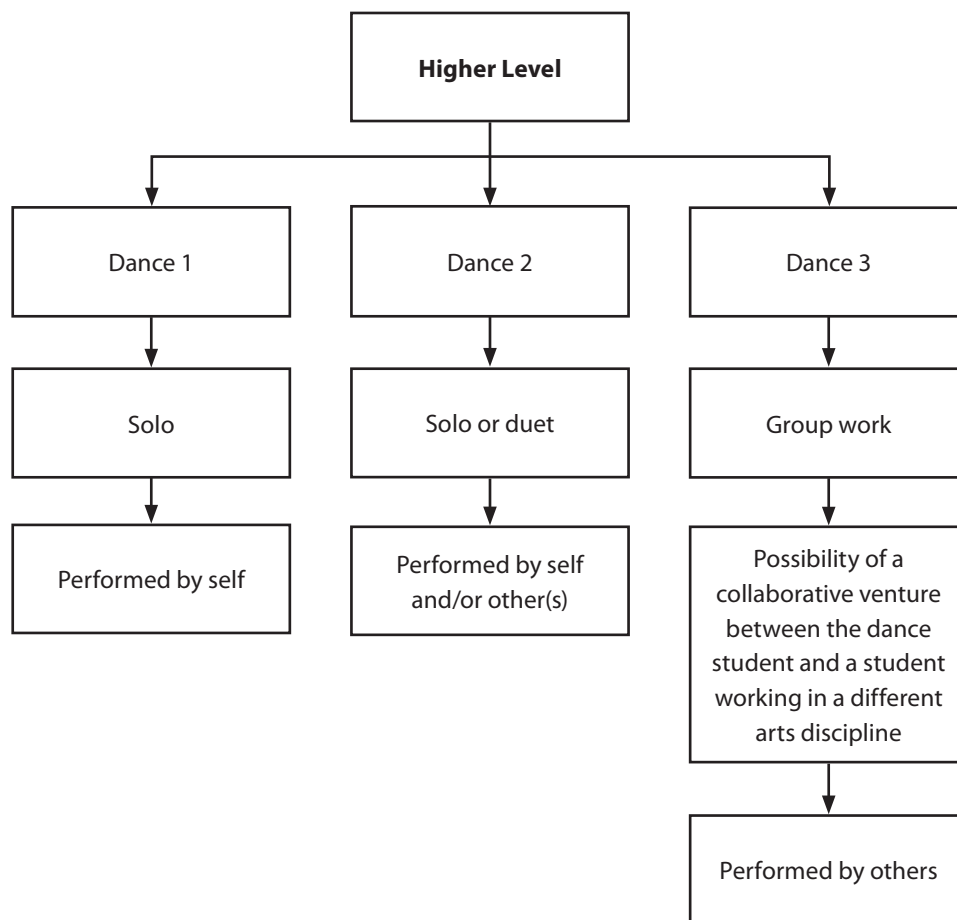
**Higher Level**

Dance 1

Solo

Performed by self

Dance 2

Solo or duet

Performed by self and/or other(s)

Dance 3

Group work

Possibility of a collaborative venture between the dance student and a student working in a different arts discipline

Performed by others